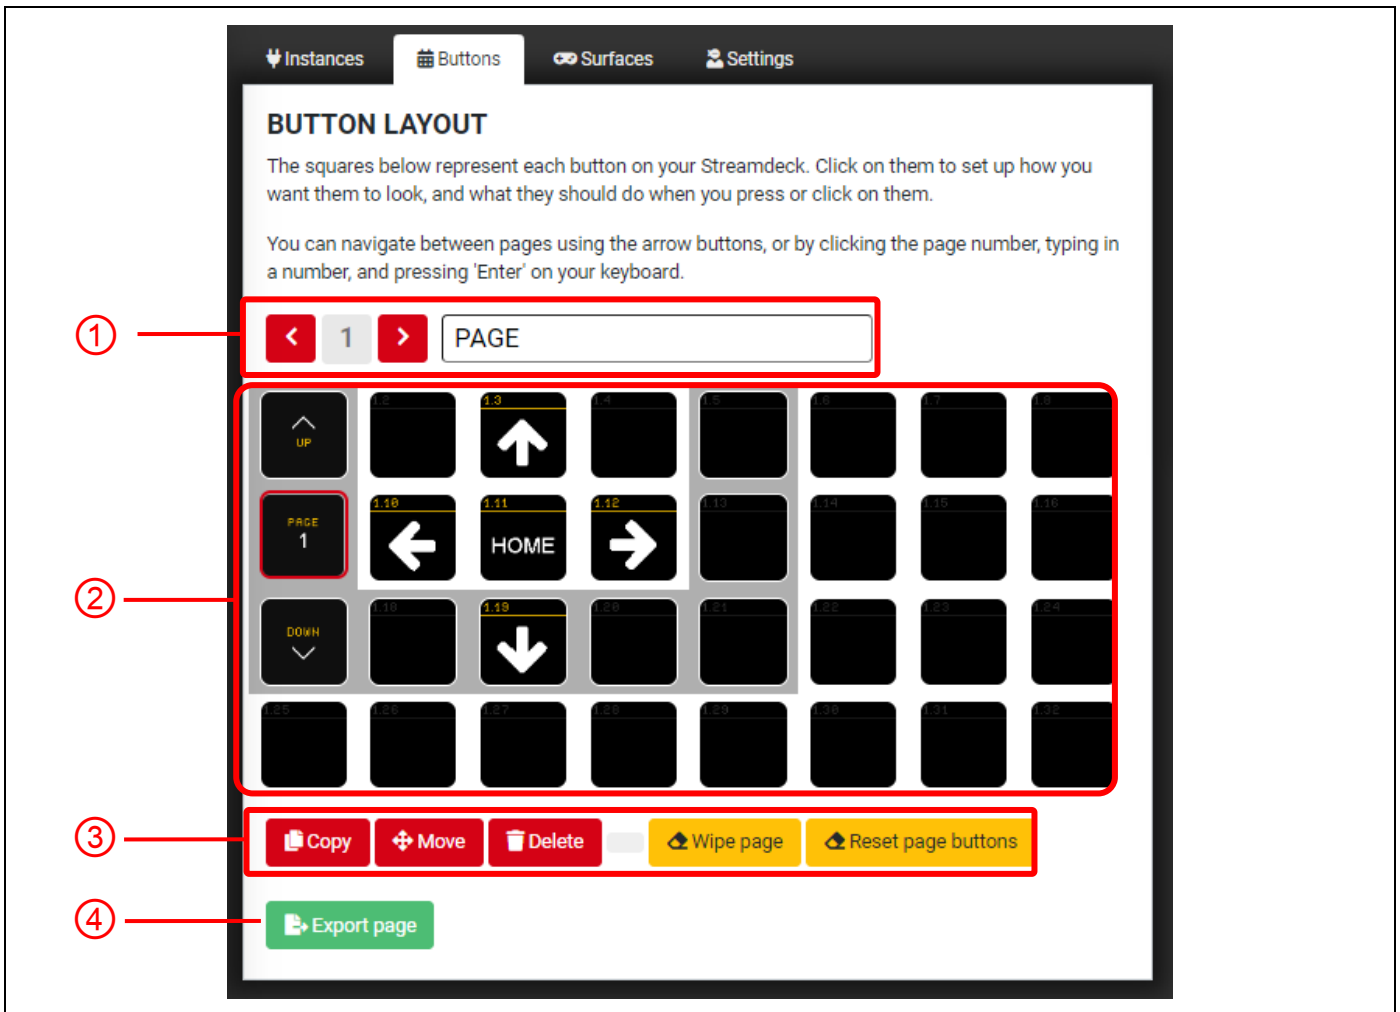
Instances Buttons Surfaces Settings

BUTTON LAYOUT

The squares below represent each button on your Streamdeck. Click on them to set up how you want them to look, and what they should do when you press or click on them.

You can navigate between pages using the arrow buttons, or by clicking the page number, typing in a number, and pressing 'Enter' on your keyboard.

①

1

PAGE

②

UP

1.2

1.3

1.4

1.5

1.6

1.7

1.8

PAGE 1

1.10

1.11

HOME

1.12

1.13

1.14

1.15

1.16

DOWN

1.18

1.19

1.20

1.21

1.22

1.23

1.24

1.25

1.26

1.27

1.28

1.29

1.30

1.31

1.32

③

Copy Move Delete Wipe page Reset page buttons

④

Export page